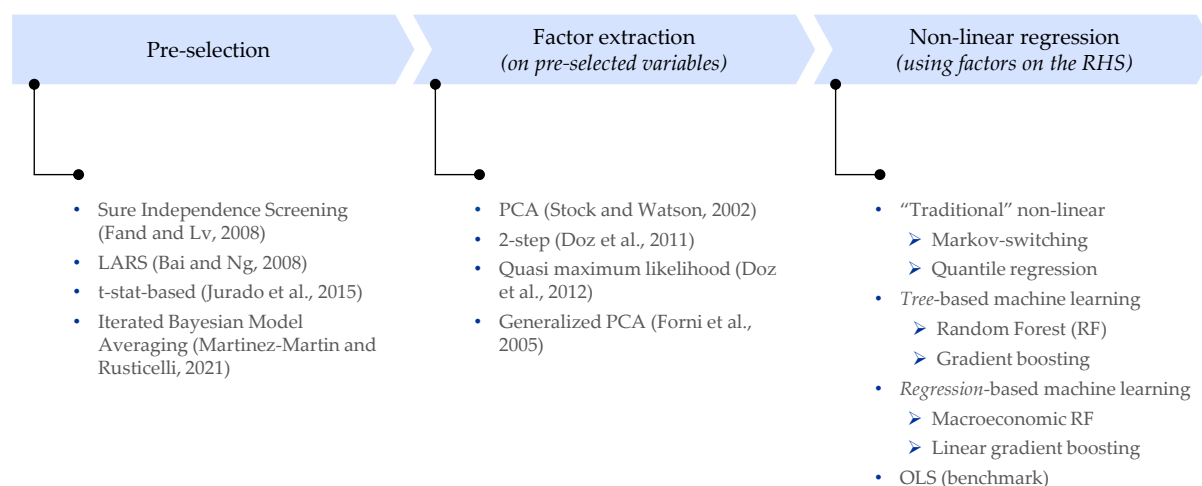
Pre-selection

- Sure Independence Screening (Fand and Lv, 2008)
- LARS (Bai and Ng, 2008)
- t-stat-based (Jurado et al., 2015)
- Iterated Bayesian Model Averaging (Martinez-Martin and Rusticelli, 2021)

Factor extraction
*(on pre-selected variables)*

- PCA (Stock and Watson, 2002)
- 2-step (Doz et al., 2011)
- Quasi maximum likelihood (Doz et al., 2012)
- Generalized PCA (Forni et al., 2005)

Non-linear regression
*(using factors on the RHS)*

- "Traditional" non-linear
  - Markov-switching
  - Quantile regression
- *Tree*-based machine learning
  - Random Forest (RF)
  - Gradient boosting
- *Regression*-based machine learning
  - Macroeconomic RF
  - Linear gradient boosting
- OLS (benchmark)